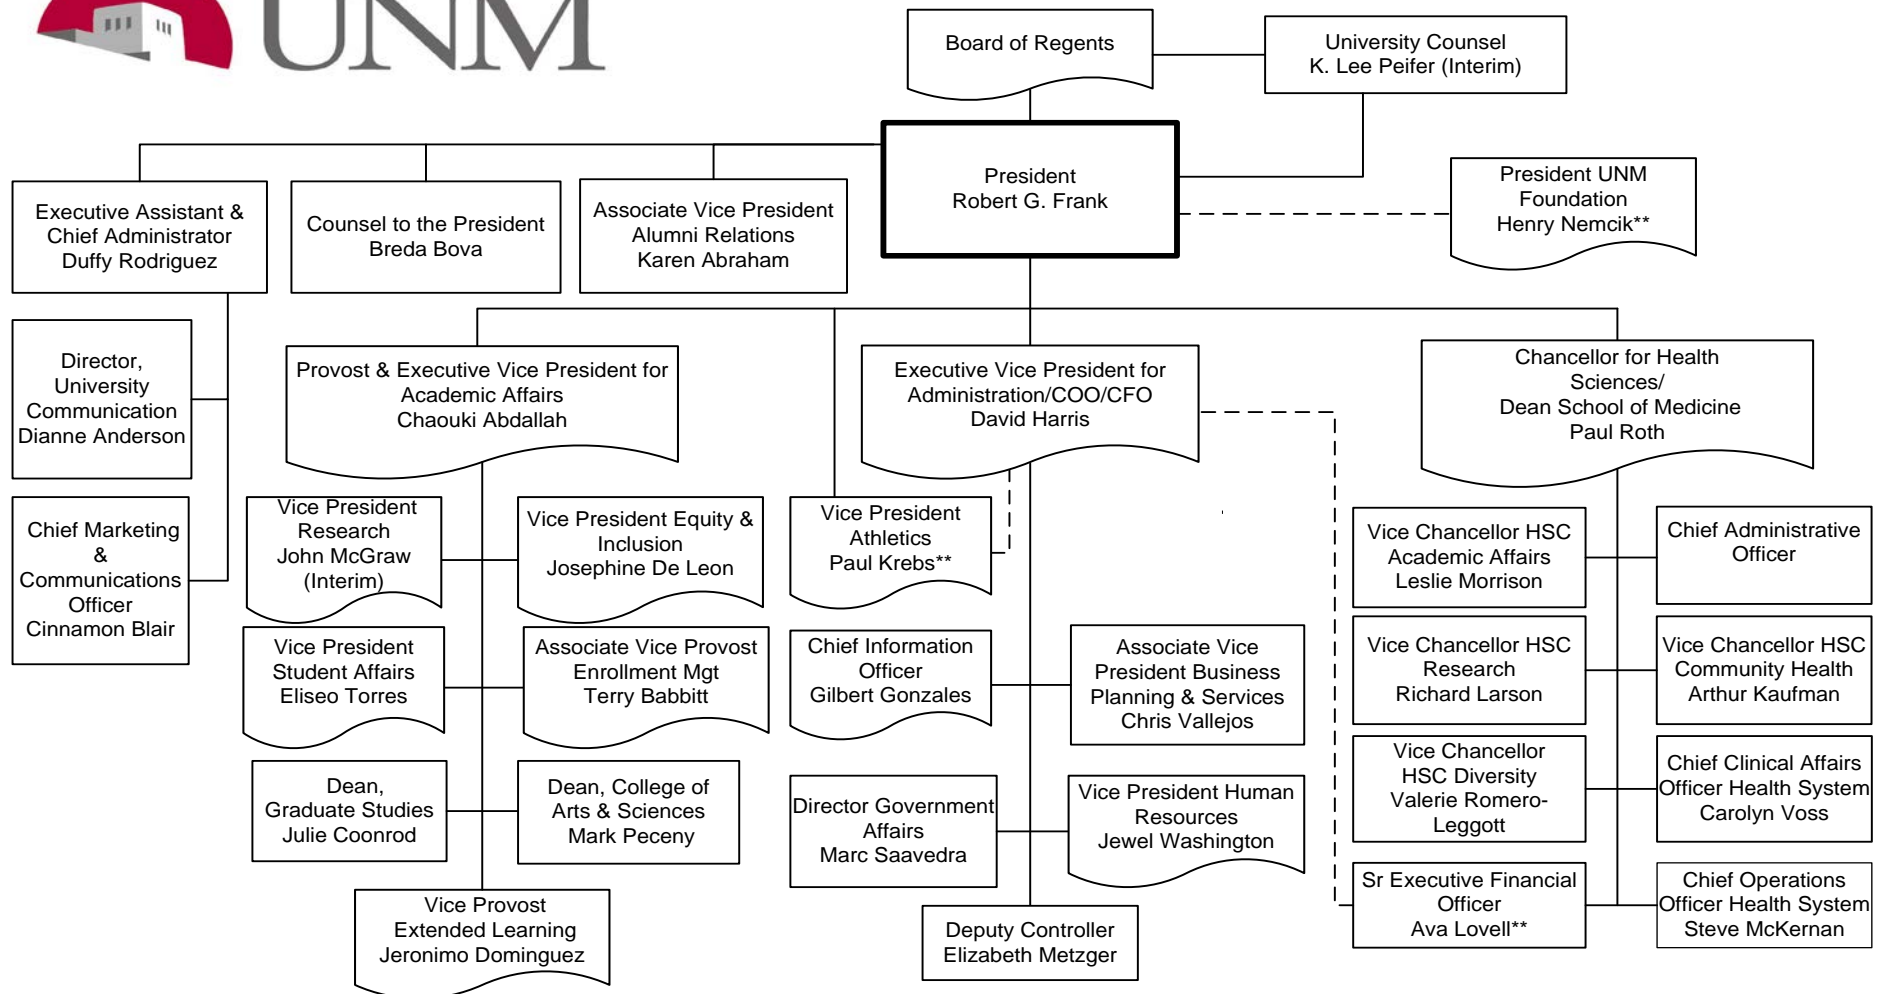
UNM

Board of Regents

University Counsel
K. Lee Peifer (Interim)

President
Robert G. Frank

President UNM Foundation
Henry Nemcik**

Executive Assistant & Chief Administrator
Duffy Rodriguez

Counsel to the President
Breda Bova

Associate Vice President Alumni Relations
Karen Abraham

Director, University Communication
Dianne Anderson

Chief Marketing & Communications Officer
Cinnamon Blair

Provost & Executive Vice President for Academic Affairs
Chaouki Abdallah

Executive Vice President for Administration/COO/CFO
David Harris

Chancellor for Health Sciences/
Dean School of Medicine
Paul Roth

Vice President Research
John McGraw (Interim)

Vice President Equity & Inclusion
Josephine De Leon

Vice President Student Affairs
Eliseo Torres

Associate Vice Provost Enrollment Mgt
Terry Babbitt

Dean, Graduate Studies
Julie Coonrod

Dean, College of Arts & Sciences
Mark Peceny

Vice Provost Extended Learning
Jeronimo Dominguez

Vice President Athletics
Paul Krebs**

Chief Information Officer
Gilbert Gonzales

Associate Vice President Business Planning & Services
Chris Vallejos

Director Government Affairs
Marc Saavedra

Vice President Human Resources
Jewel Washington

Deputy Controller
Elizabeth Metzger

Vice Chancellor HSC Academic Affairs
Leslie Morrison

Chief Administrative Officer

Vice Chancellor HSC Research
Richard Larson

Vice Chancellor HSC Community Health
Arthur Kaufman

Vice Chancellor HSC Diversity
Valerie Romero-Leggott

Chief Clinical Affairs Officer Health System
Carolyn Voss

Sr Executive Financial Officer
Ava Lovell**

Chief Operations Officer Health System
Steve McKernan